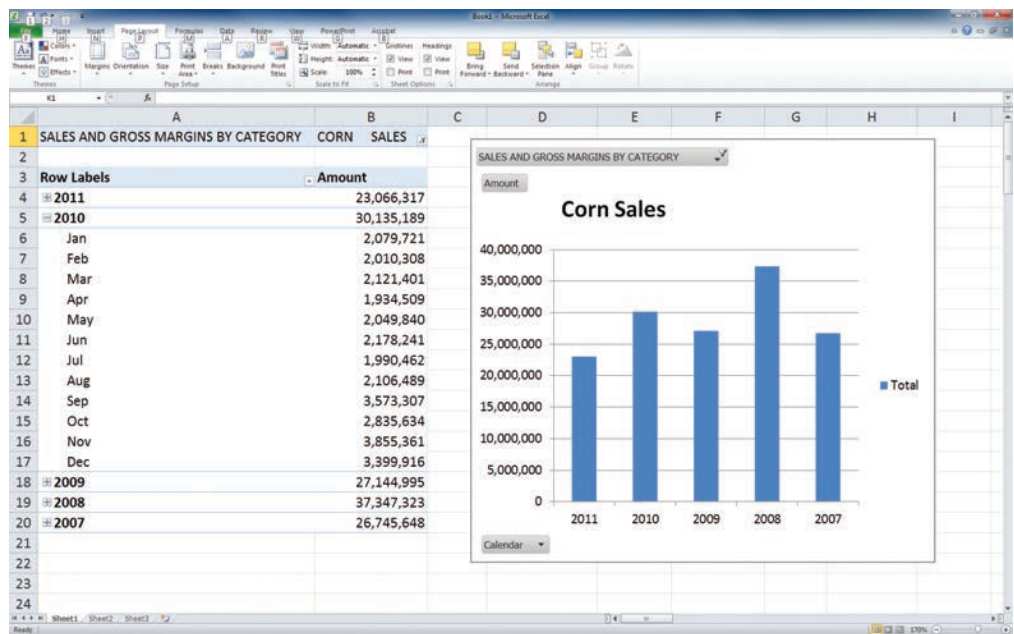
Book1 - Microsoft Excel

File Home Insert Page Layout Formulas Data Review View PowerPivot Acrobat

Themes Colors Fonts Effects Margins Orientation Size Print Area Breaks Background Print Titles Width: Automatic Height: Automatic Scale: 100% Gridlines View Print Headings View Print Bring Forward Send Backward Selection Pane Align Group Rotate

Themes Page Setup Scale to Fit Sheet Options Arrange

K1

| | A | B |
|---|---|---|
| 1 | SALES AND GROSS MARGINS BY CATEGORY | CORN SALES |
| 2 | | |
| 3 | Row Labels | Amount |
| 4 | 2011 | 23,066,317 |
| 5 | 2010 | 30,135,189 |
| 6 | Jan | 2,079,721 |
| 7 | Feb | 2,010,308 |
| 8 | Mar | 2,121,401 |
| 9 | Apr | 1,934,509 |
| 10 | May | 2,049,840 |
| 11 | Jun | 2,178,241 |
| 12 | Jul | 1,990,462 |
| 13 | Aug | 2,106,489 |
| 14 | Sep | 3,573,307 |
| 15 | Oct | 2,835,634 |
| 16 | Nov | 3,855,361 |
| 17 | Dec | 3,399,916 |
| 18 | 2009 | 27,144,995 |
| 19 | 2008 | 37,347,323 |
| 20 | 2007 | 26,745,648 |
| 21 | | |
| 22 | | |
| 23 | | |
| 24 | | |

C D E F G H I

SALES AND GROSS MARGINS BY CATEGORY

Amount

Corn Sales

40,000,000
35,000,000
30,000,000
25,000,000
20,000,000
15,000,000
10,000,000
5,000,000
0

2011 2010 2009 2008 2007

Total

Calendar

Sheet1 Sheet2 Sheet3

Ready 170%